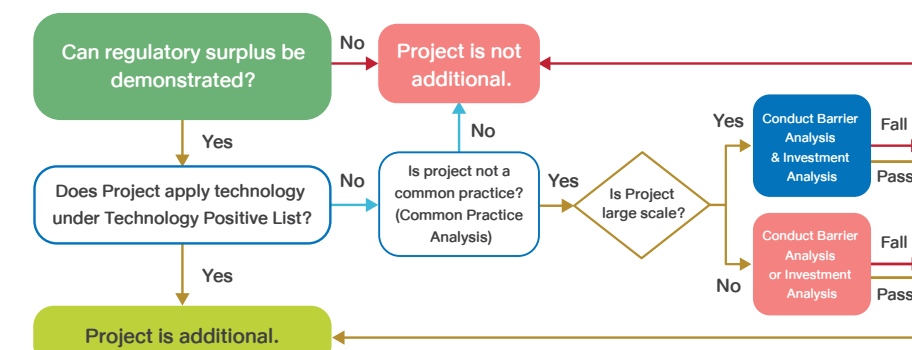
Can regulatory surplus be demonstrated?

No

Project is not additional.

Yes

No

Does Project apply technology under Technology Positive List?

No

Is project not a common practice? (Common Practice Analysis)

Yes

Is Project large scale?

Yes

Conduct Barrier Analysis & Investment Analysis

Fail

Pass

No

Conduct Barrier Analysis or Investment Analysis

Fail

Pass

Yes

Project is additional.